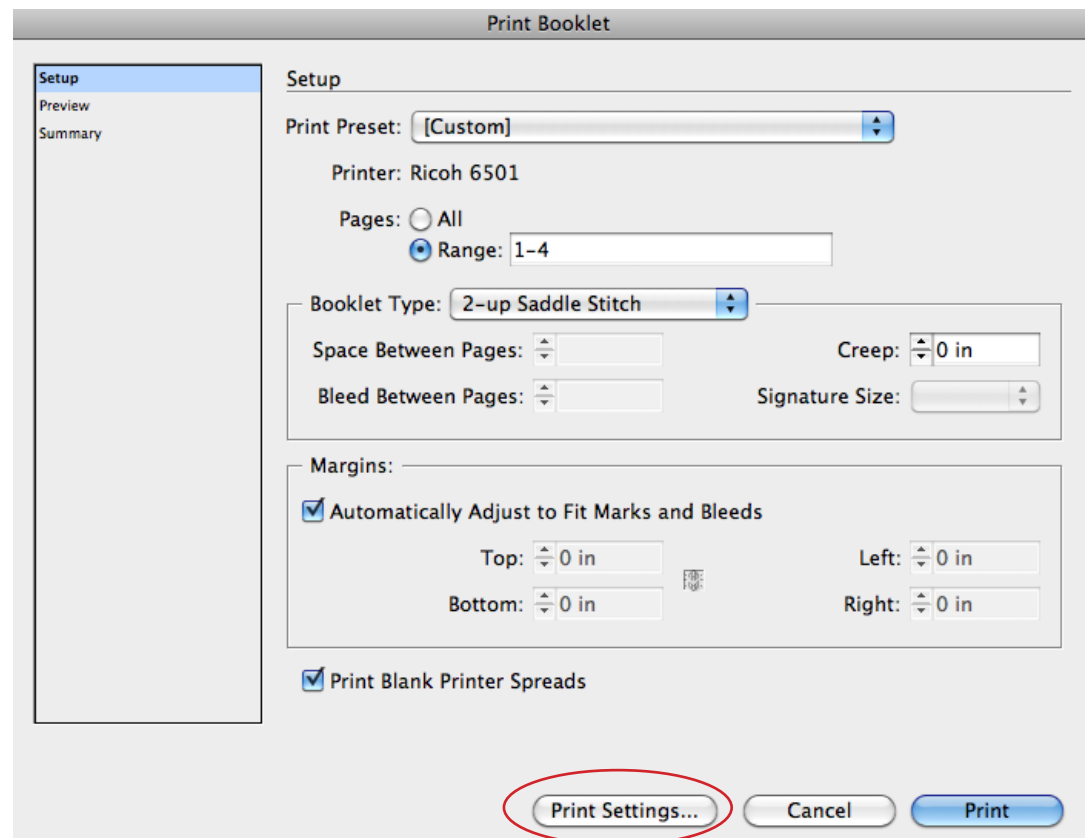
Print Booklet

Setup
Preview
Summary

Setup

Print Preset: [Custom]

Printer: Ricoh 6501

Pages: All

Range: 1-4

Booklet Type: 2-up Saddle Stitch

Space Between Pages:

Creep: 0 in

Bleed Between Pages:

Signature Size:

Margins:

Automatically Adjust to Fit Marks and Bleeds

Top: 0 in

Left: 0 in

Bottom: 0 in

Right: 0 in

Print Blank Printer Spreads

Print Settings...

Cancel

Print